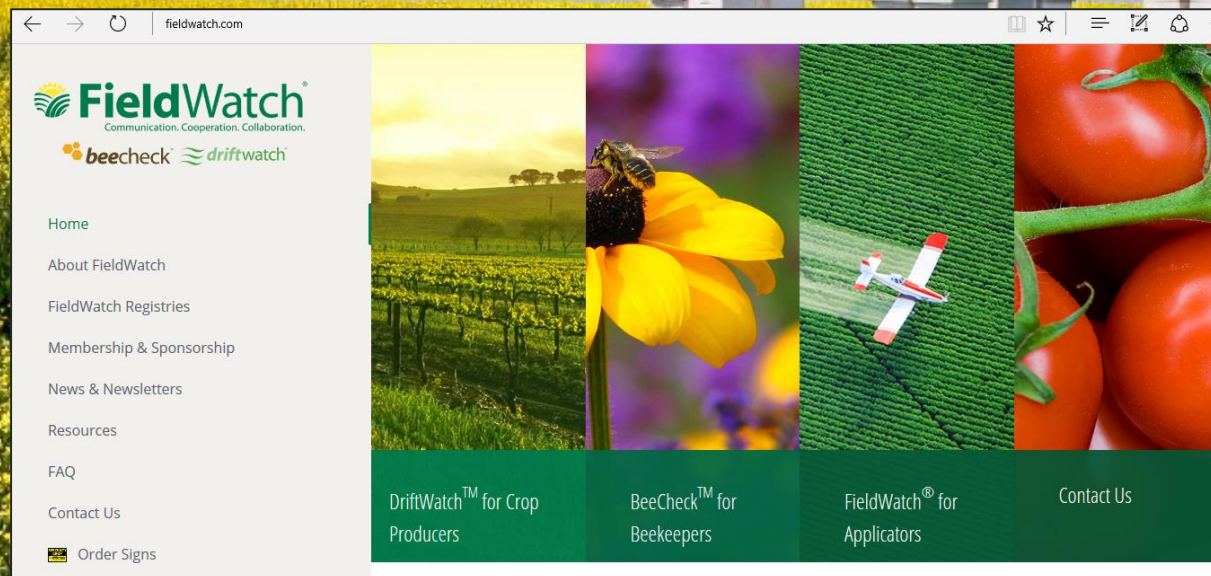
fieldwatch.com

FieldWatch®
Communication. Cooperation. Collaboration.
beecheck driftwatch

Home
About FieldWatch
FieldWatch Registries
Membership & Sponsorship
News & Newsletters
Resources
FAQ
Contact Us
Order Signs

DriftWatch™ for Crop Producers

BeeCheck™ for Beekeepers

FieldWatch® for Applicators

Contact Us